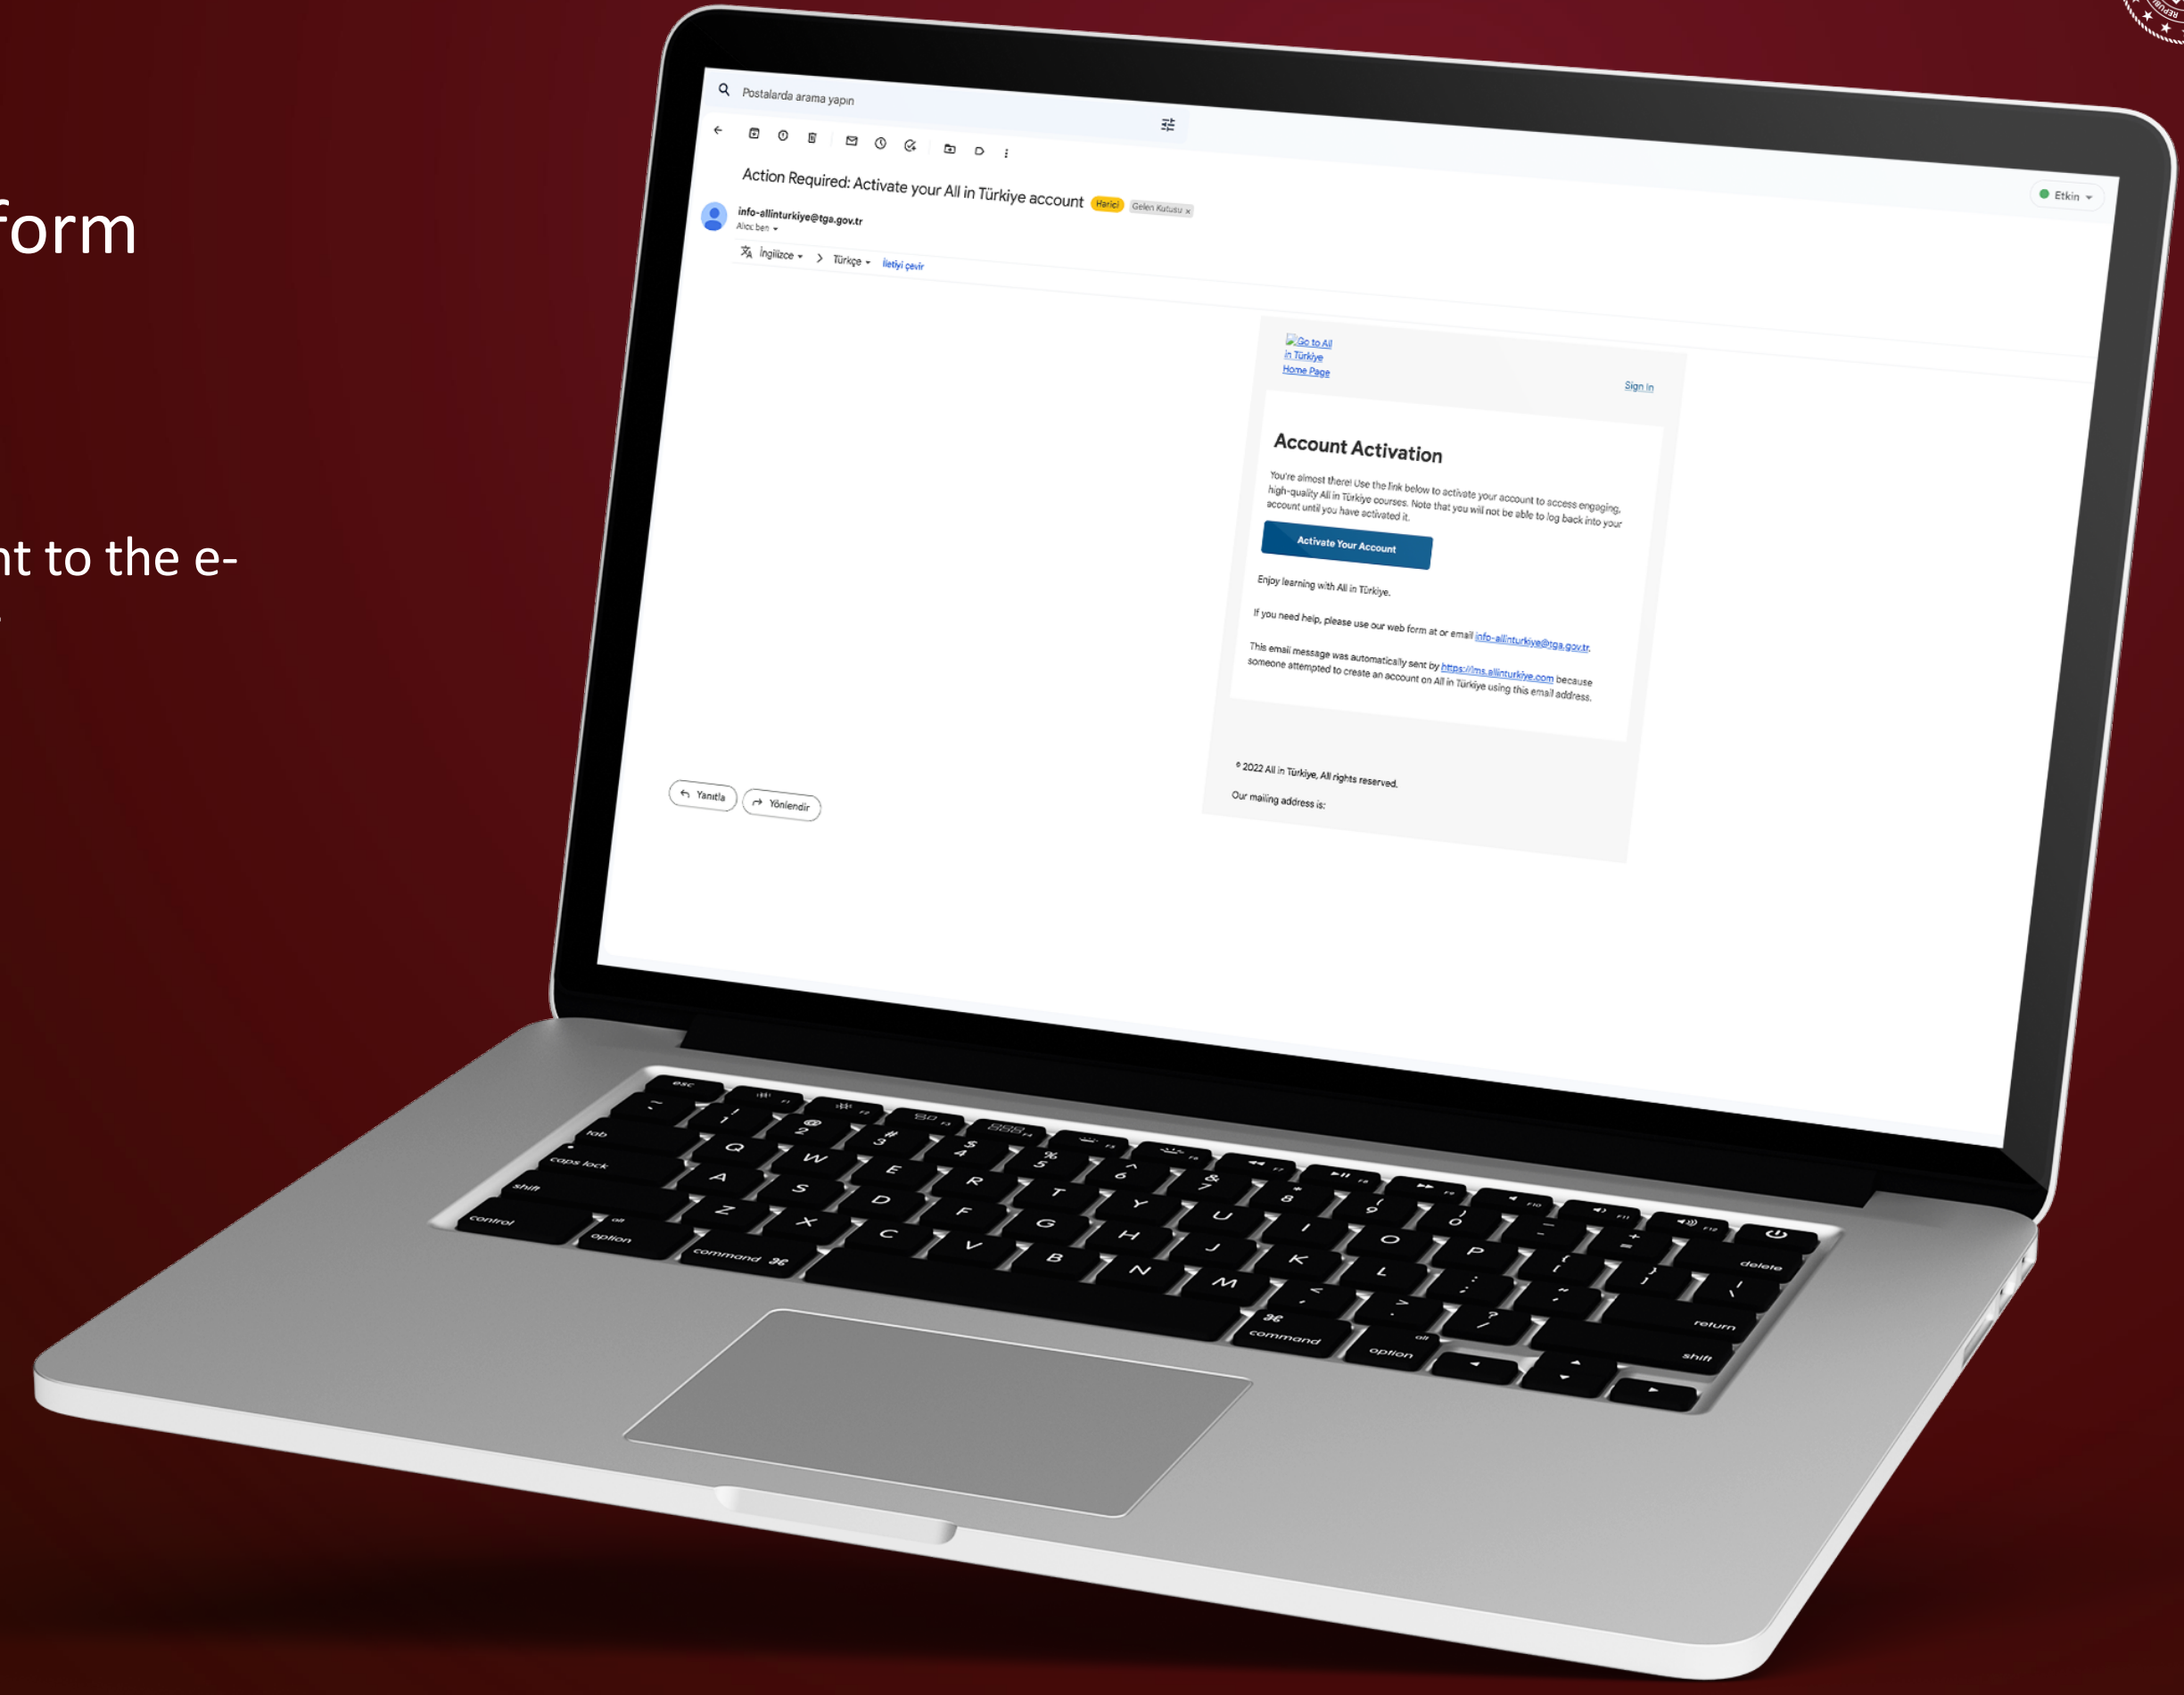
form

nt to the e-

Postalarda arama yapın

Action Required: Activate your All in Türkiye account Harici Gelen Kutusu ×

info-allinturkiye@tga.gov.tr
Alıcı: ben

İngilizce > Türkçe İletiyi çevir

Etkin

Go to All in Türkiye Home Page

Sign in

Account Activation

You're almost there! Use the link below to activate your account to access engaging, high-quality All in Türkiye courses. Note that you will not be able to log back into your account until you have activated it.

Activate Your Account

Enjoy learning with All in Türkiye.

If you need help, please use our web form at or email info-allinturkiye@tga.gov.tr.

This email message was automatically sent by https://lms.allinturkiye.com because someone attempted to create an account on All in Türkiye using this email address.

© 2022 All in Türkiye, All rights reserved.

Our mailing address is:

Yanıtla Yönlendir